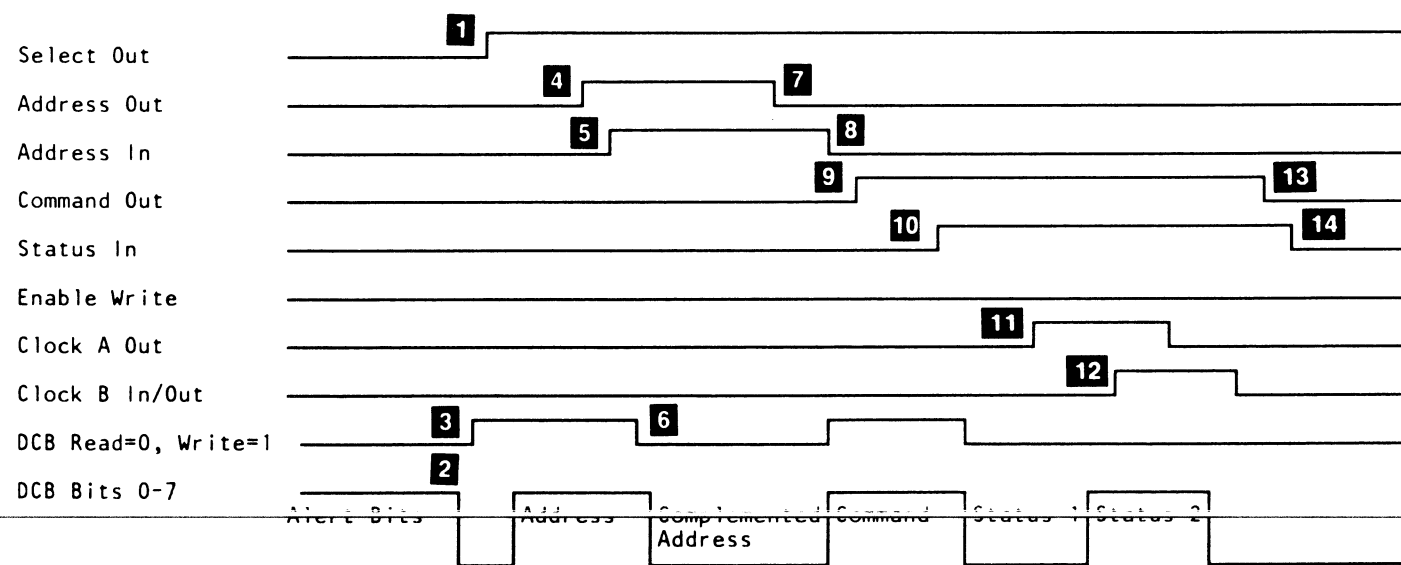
Select Out
Address Out
Address In
Command Out
Status In
Enable Write
Clock A Out
Clock B In/Out
DCB Read=0, Write=1
DCB Bits 0-7

1
4
7
5
8
9
13
10
14
11
12
3
6
2

Alert Bits
Address
Complemented Address
Command
Status 1
Status 2